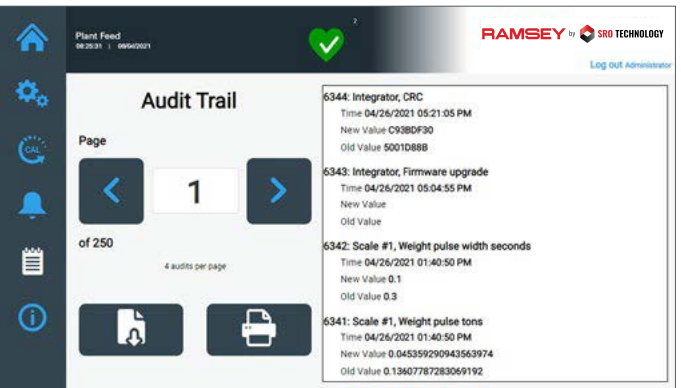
Plant Feed
08:25:31 | 09/06/2021

2

RAMSEY by SRO TECHNOLOGY

Log out Administrator

Audit Trail

Page

1

of 250

4 audits per page

6344: Integrator, CRC
Time 04/26/2021 05:21:05 PM
New Value C93BDF30
Old Value 5001D88B

6343: Integrator, Firmware upgrade
Time 04/26/2021 05:04:55 PM
New Value
Old Value

6342: Scale #1, Weight pulse width seconds
Time 04/26/2021 01:40:50 PM
New Value 0.1
Old Value 0.3

6341: Scale #1, Weight pulse tons
Time 04/26/2021 01:40:50 PM
New Value 0.045359290943563974
Old Value 0.13607787283069192